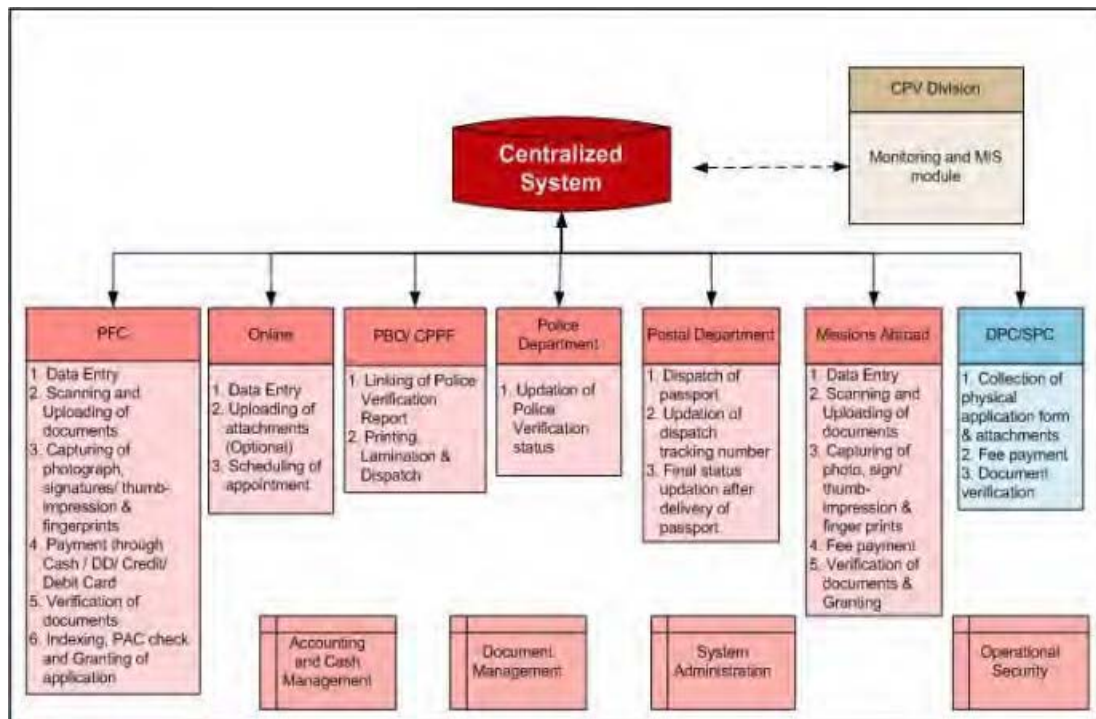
CPV Division

Monitoring and MIS module

Centralized System

PFC

1. Data Entry
2. Scanning and Uploading of documents
3. Capturing of photograph, signatures/ thumb-impression & fingerprints
4. Payment through Cash / DD/ Credit/ Debit Card
5. Verification of documents
6. Indexing, PAC check and Granting of application

Online

1. Data Entry
2. Uploading of attachments (Optional)
3. Scheduling of appointment

PBO/ CPPF

1. Linking of Police Verification Report
2. Printing, Lamination & Dispatch

Police Department

1. Updation of Police Verification status

Postal Department

1. Dispatch of passport
2. Updation of dispatch tracking number
3. Final status updation after delivery of passport

Missions Abroad

1. Data Entry
2. Scanning and Uploading of documents
3. Capturing of photo, sign/ thumb-impression & finger prints
4. Fee payment
5. Verification of documents & Granting

DPC/SPC

1. Collection of physical application form & attachments
2. Fee payment
3. Document verification

Accounting and Cash Management

Document Management

System Administration

Operational Security